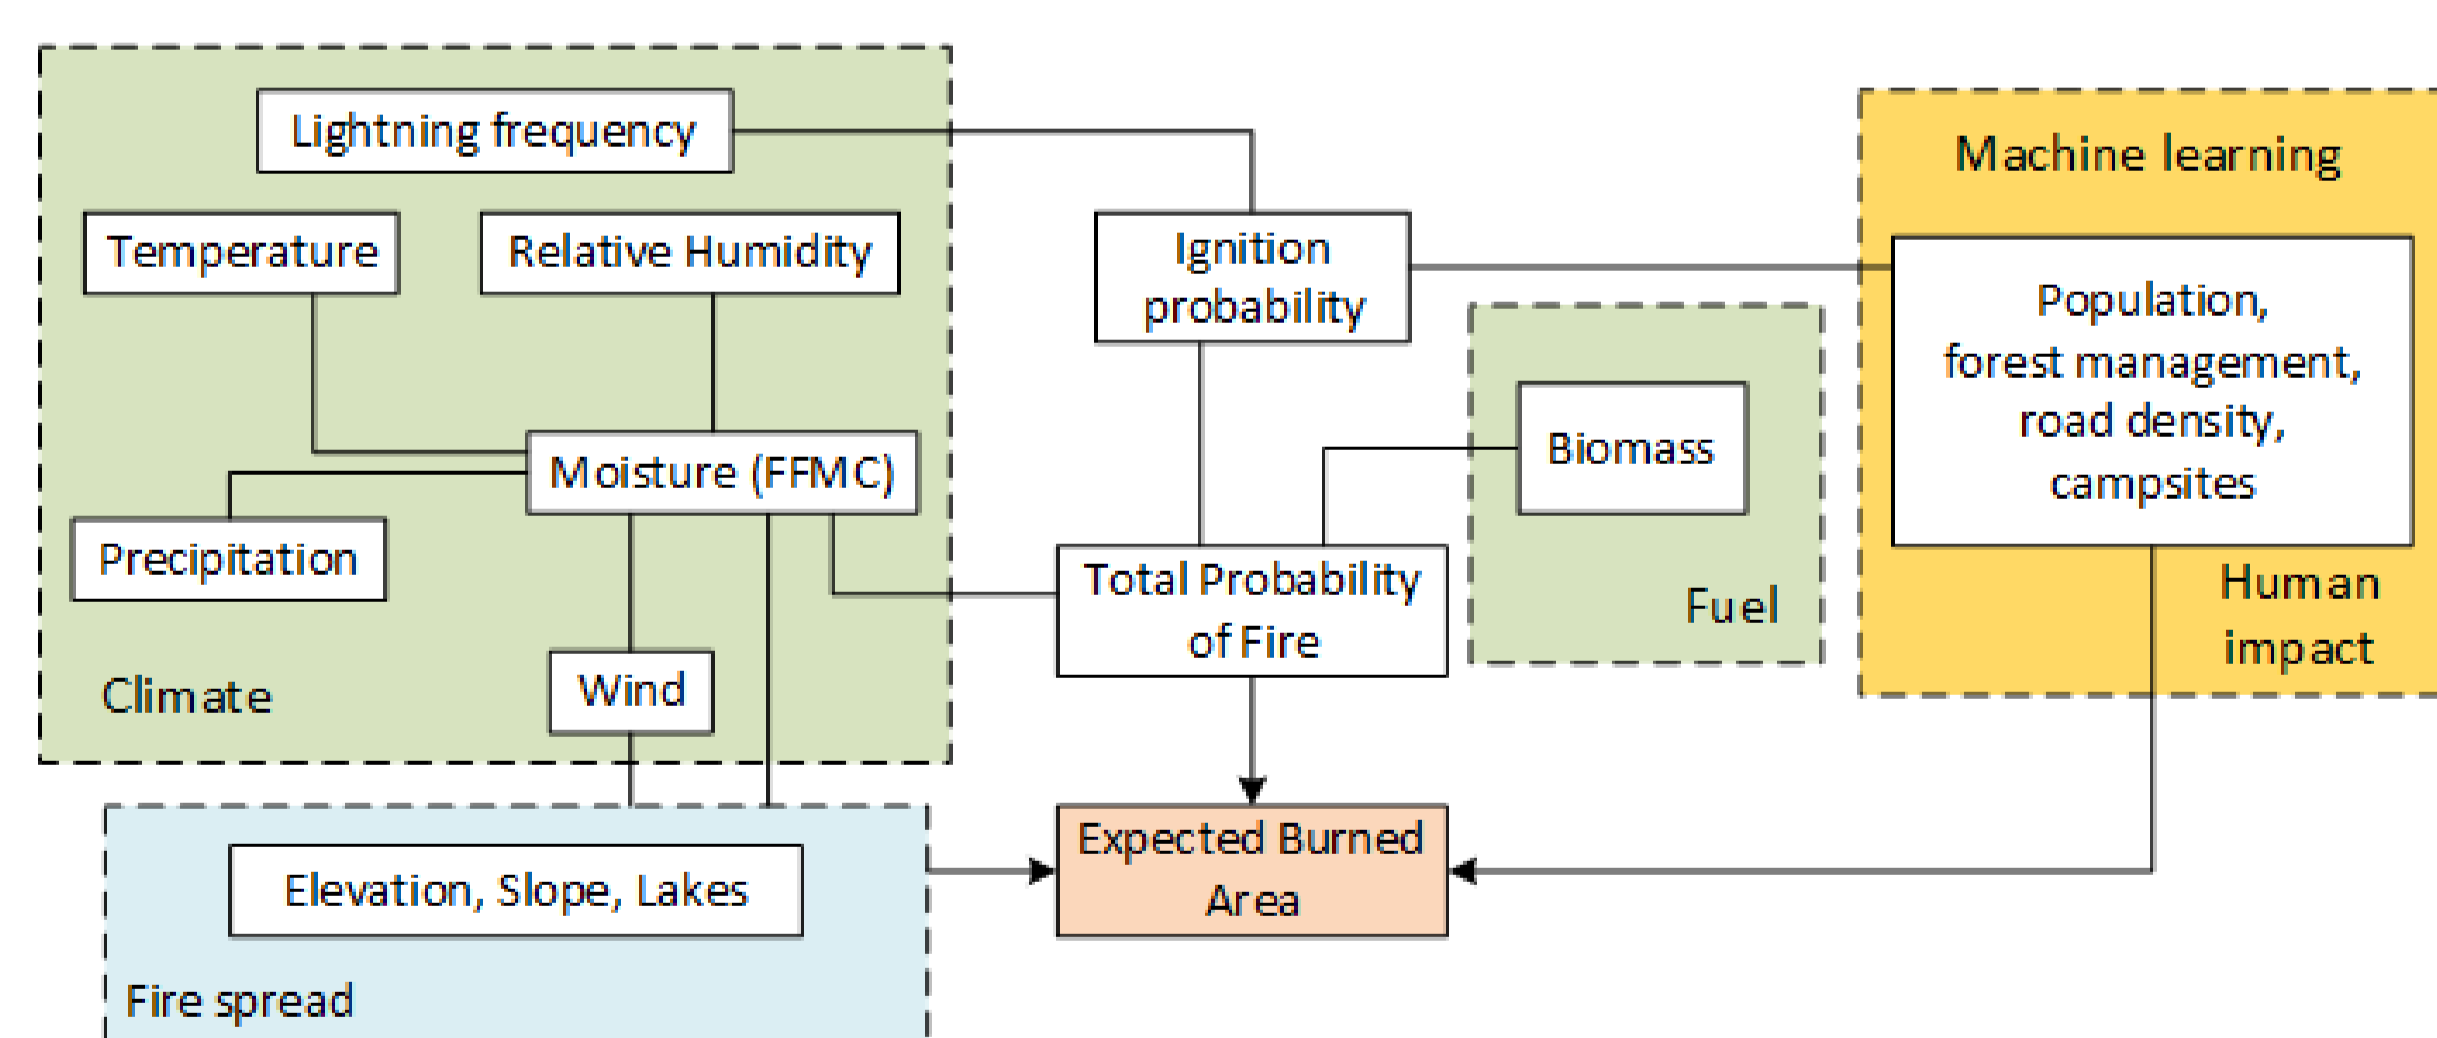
Lightning frequency

Temperature

Relative Humidity

Moisture (FFMC)

Precipitation

Wind

Climate

Ignition probability

Total Probability of Fire

Biomass

Fuel

Machine learning

Population, forest management, road density, campsites

Human impact

Elevation, Slope, Lakes

Fire spread

Expected Burned Area